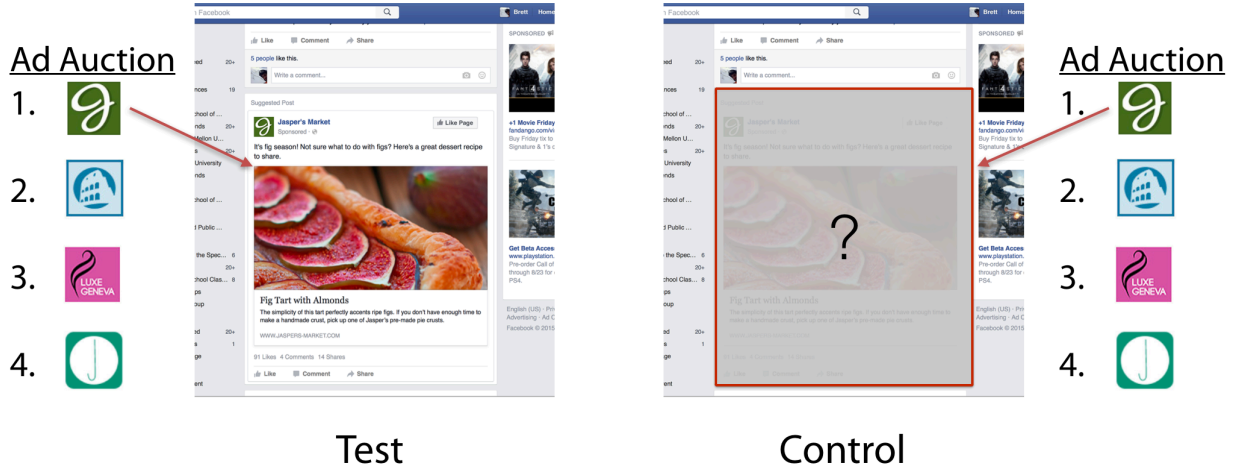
Ad Auction
1.
2.
3. LUXE GENEVA
4.

Facebook Brett Home

Like Comment Share
5 people like this.
Write a comment...

Suggested Post
Jasper's Market
Sponsored
Like Page
It's fig season! Not sure what to do with figs? Here's a great dessert recipe to share.
Fig Tart with Almonds
The simplicity of this tart perfectly accents ripe figs. If you don't have enough time to make a handmade crust, pick up one of Jasper's pre-made pie crusts.
WWW.JASPERS-MARKET.COM
91 Likes 4 Comments 14 Shares
Like Comment Share

eed 20+
nces 19
School of
nds 20+
Mellon U
University
nds
chool of
d Public
the Spec 6
nds 20+
chool Clas 8
ps
oup
nd 20+
s 1
ge
ent

SPONSORED
+1 Movie Friday
fandango.com/
Buy Friday tix to
Signature & 1's c
Get Beta Access
www.playstation
Pre-order Call of
through 8/23 for
PS4.
English (US) · Pri
Advertising · Ad C
Facebook © 2015

Test

Facebook Brett Home
Like Comment Share
5 people like this.
Write a comment...
Suggested Post
Jasper's Market
Sponsored
Like Page
It's fig season! Not sure what to do with figs? Here's a great dessert recipe to share.
?
Fig Tart with Almonds
The simplicity of this tart perfectly accents ripe figs. If you don't have enough time to make a handmade crust, pick up one of Jasper's pre-made pie crusts.
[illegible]
91 Likes 4 Comments 14 Shares
Like Comment Share

SPONSORED
+1 Movie Friday
fandango.com/
Buy Friday tix to
Signature & 1's c
Get Beta Access
www.playstation
Pre-order Call of
through 8/23 for
PS4.
English (US) · Pri
Advertising · Ad C
Facebook © 2015

Control

Ad Auction
1.
2.
3. LUXE GENEVA
4.